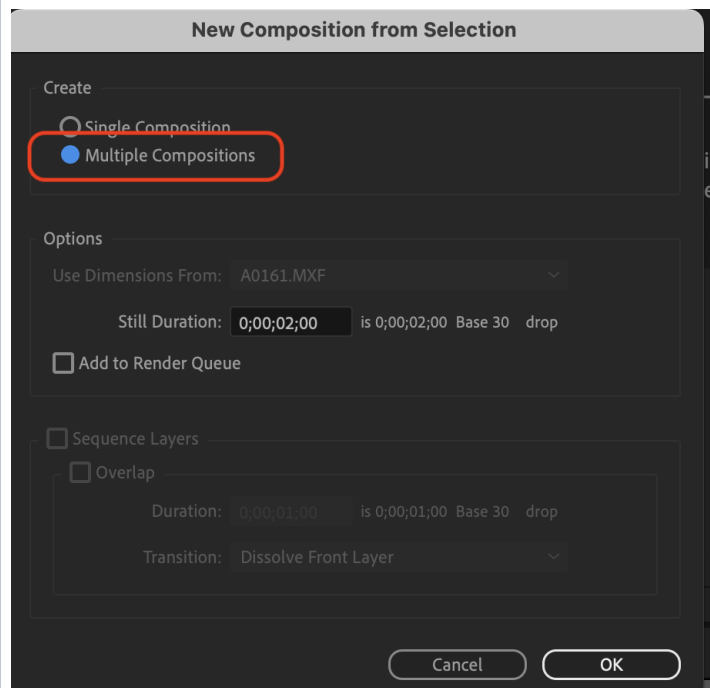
New Composition from Selection

Create

Single Composition

Multiple Compositions

Options

Use Dimensions From: A0161.MXF

Still Duration: 0;00;02;00 is 0;00;02;00 Base 30 drop

Add to Render Queue

Sequence Layers

Overlap

Duration: 0;00;01;00 is 0;00;01;00 Base 30 drop

Transition: Dissolve Front Layer

Cancel

OK